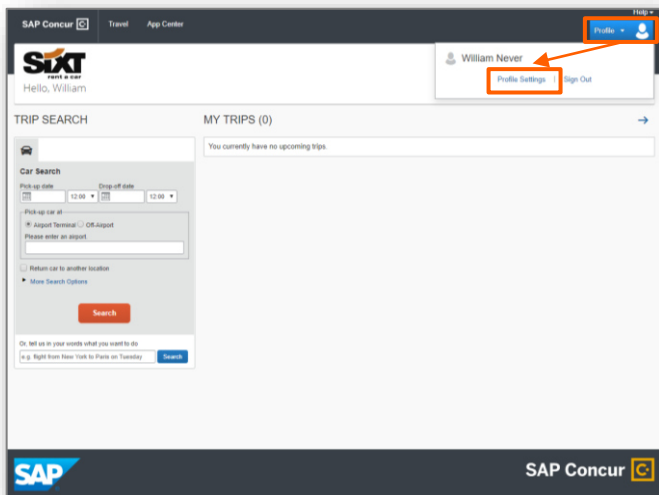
SAP Concur C Travel App Center

Help

Profile

SIXT rent a car

Hello, William

William Never

Profile Settings | Sign Out

TRIP SEARCH

MY TRIPS (0)

You currently have no upcoming trips.

Car Search

Pick-up date

Drop-off date

12:00

12:00

Pick-up car at

Airport Terminal

Off-Airport

Please enter an airport

Return car to another location

More Search Options

Search

Or, tell us in your words what you want to do

e.g. flight from New York to Paris on Tuesday

Search

SAP

SAP Concur C